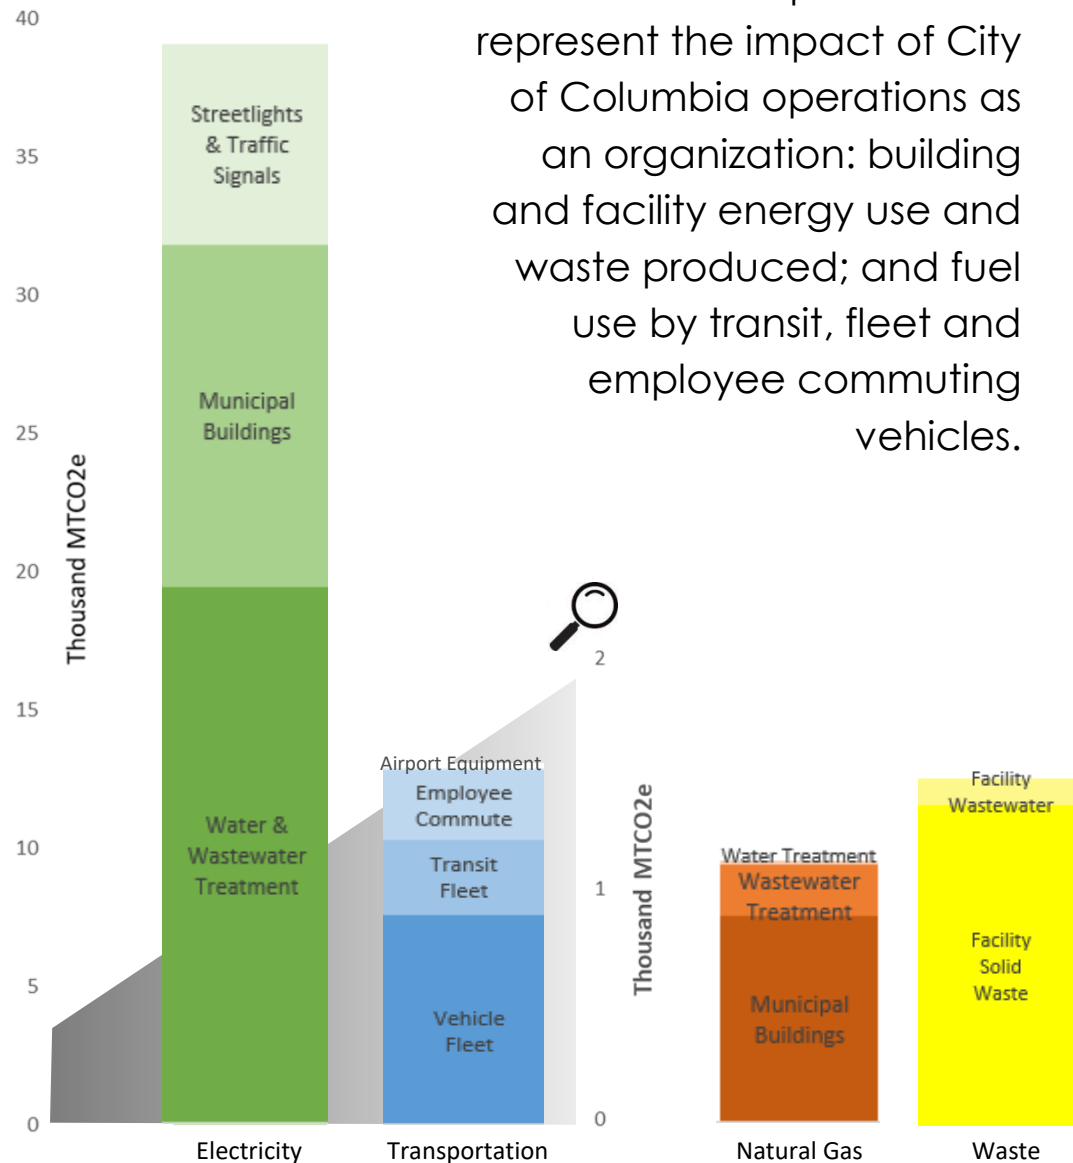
represent the impact of City of Columbia operations as an organization: building and facility energy use and waste produced; and fuel use by transit, fleet and employee commuting vehicles.

40
35
30
25
20
15
10
5
0

Thousand MTCO2e

Streetlights & Traffic Signals
Municipal Buildings
Water & Wastewater Treatment

Airport Equipment
Employee Commute
Transit Fleet
Vehicle Fleet

2
1
0

Thousand MTCO2e

Water Treatment
Wastewater Treatment
Municipal Buildings

Facility Wastewater
Facility Solid Waste

Electricity
Transportation
Natural Gas
Waste